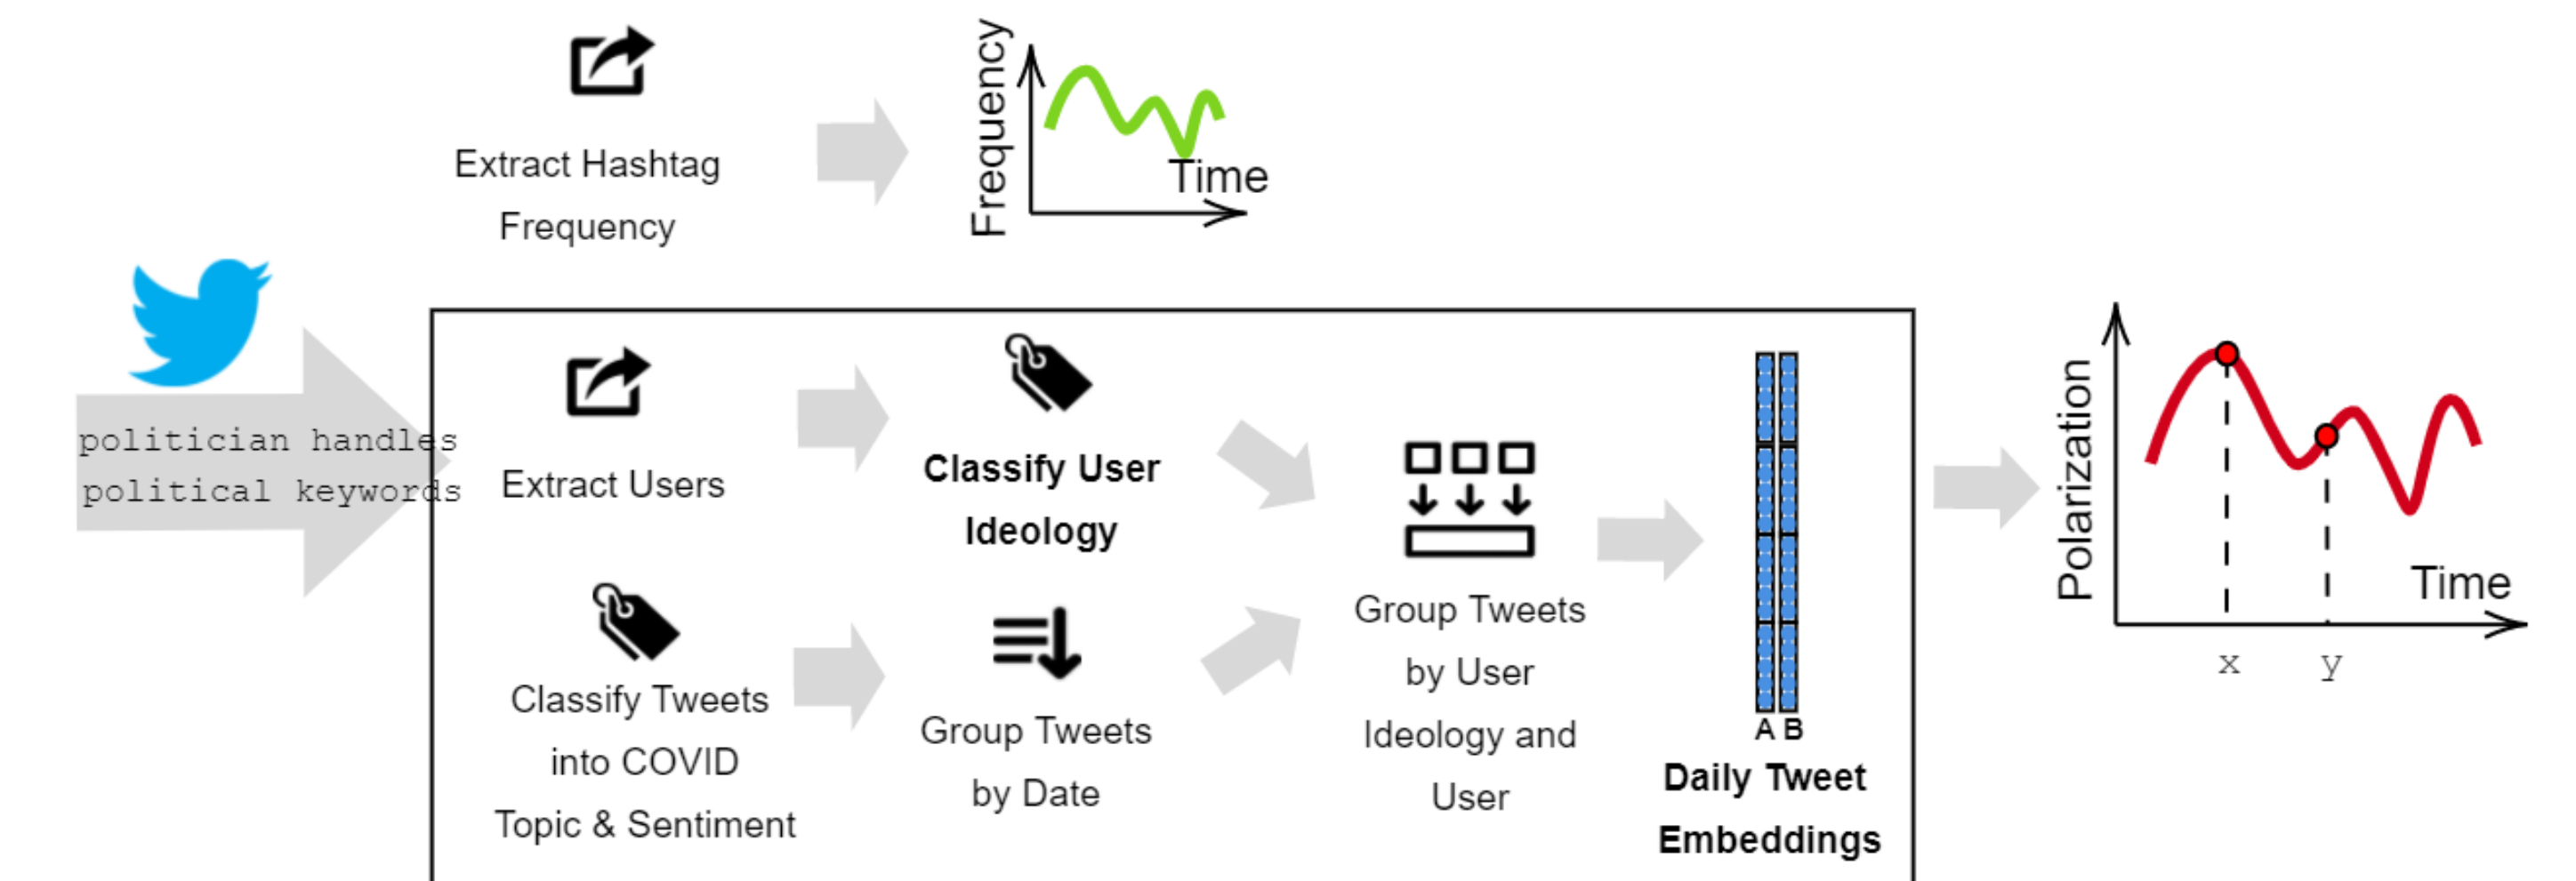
Extract Hashtag Frequency

Frequency

Time

politician handles
political keywords

Extract Users

Classify User Ideology

Classify Tweets into COVID Topic & Sentiment

Group Tweets by Date

Group Tweets by User Ideology and User

A B

Daily Tweet Embeddings

Polarization

Time

x

y